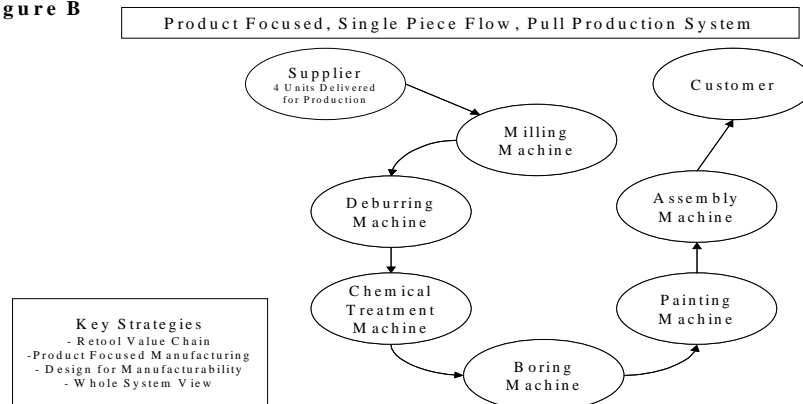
gure B

Product Focused, Single Piece Flow, Pull Production System

Supplier
4 Units Delivered for Production

Milling Machine

Deburring Machine

Chemical Treatment Machine

Boring Machine

Painting Machine

Assembly Machine

Customer

Key Strategies
- Retool Value Chain
-Product Focused Manufacturing
- Design for Manufacturability
- Whole System View